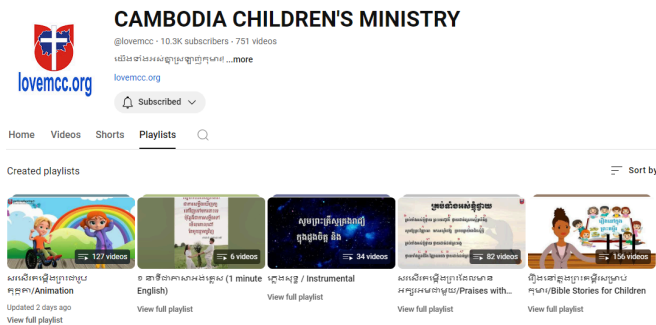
lovemcc.org

CAMBODIA CHILDREN'S MINISTRY

@lovemcc · 10.3K subscribers · 751 videos

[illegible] ...more

lovemcc.org

Subscribed

Home Videos Shorts Playlists

Created playlists

Sort by

127 videos
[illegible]/Animation
Updated 2 days ago
View full playlist

6 videos
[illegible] (1 minute English)
View full playlist

34 videos
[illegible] / Instrumental
View full playlist

82 videos
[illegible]/Praises with...
View full playlist

156 videos
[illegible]/Bible Stories for Children
View full playlist